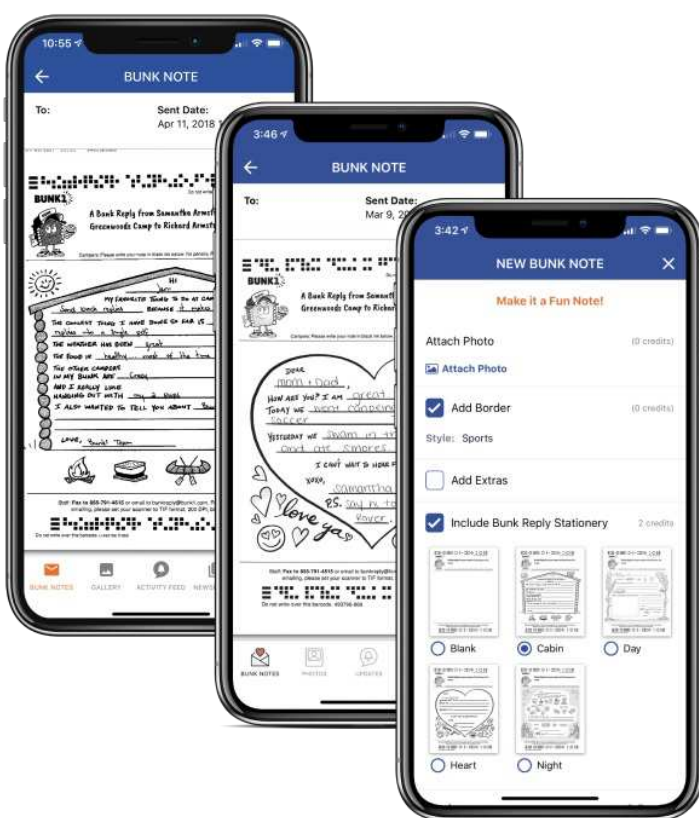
10:55

BUNK NOTE

To:

Sent Date:
Apr 11, 2018

BUNK1

A Bunk Reply from Samantha Arnst
Greenwoods Camp to Richard Arnst

Hi

MY FAVORITE THING TO DO AT CAMP
Sand Crock replies BECAUSE it makes

THE COOLEST THING I HAVE DONE SO FAR IS

THE WEATHER HAS BEEN great

THE FOOD IS healthy most of the time

THE OTHER CAMPERS IN MY BUNK ARE Crazy

AND I REALLY LIKE HANGING OUT WITH my 3 Buds

I ALSO WANTED TO TELL YOU ABOUT

LOVE, Buckl Team

BUNK NOTES GALLERY ACTIVITY FEED NEWS

3:46

BUNK NOTE

To:

Sent Date:
Mar 9, 20

BUNK1

A Bunk Reply from Samantha

Dear
mom + Dad,
HOW ARE YOU? I AM great
TODAY WE went camping
soccer
YESTERDAY WE swam in the
and ate smores
I CAN'T WAIT TO HEAR F
XOXO, Samantha
P.S. Say hi to Rover

love ya

BUNK NOTES PHOTOS UPDATES

3:42

NEW BUNK NOTE

Make it a Fun Note!

Attach Photo (0 credits)

Attach Photo

Add Border (0 credits)

Style: Sports

Add Extras

Include Bunk Reply Stationery 2 credits

Blank
Cabin
Day
Heart
Night